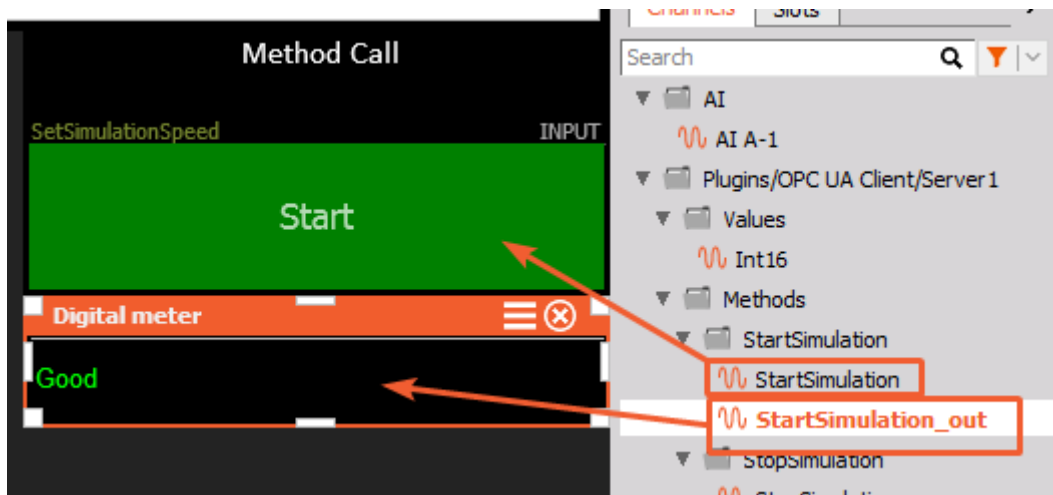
Method Call

SetSimulationSpeed INPUT

Start

Digital meter

Good

Channels Slots

Search

AI

AI A-1

Plugins/OPC UA Client/Server1

Values

Int16

Methods

StartSimulation

StartSimulation

StartSimulation_out

StopSimulation

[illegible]